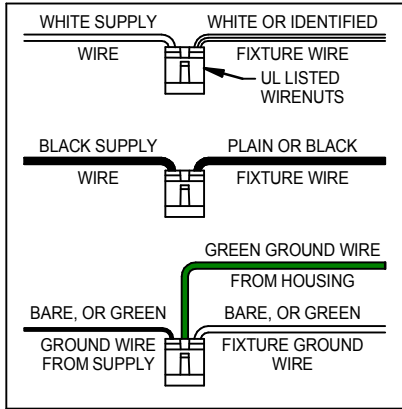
WHITE SUPPLY WIRE

WHITE OR IDENTIFIED FIXTURE WIRE

UL LISTED WIRENUTS

BLACK SUPPLY WIRE

PLAIN OR BLACK FIXTURE WIRE

GREEN GROUND WIRE FROM HOUSING

BARE, OR GREEN GROUND WIRE FROM SUPPLY

BARE, OR GREEN FIXTURE GROUND WIRE